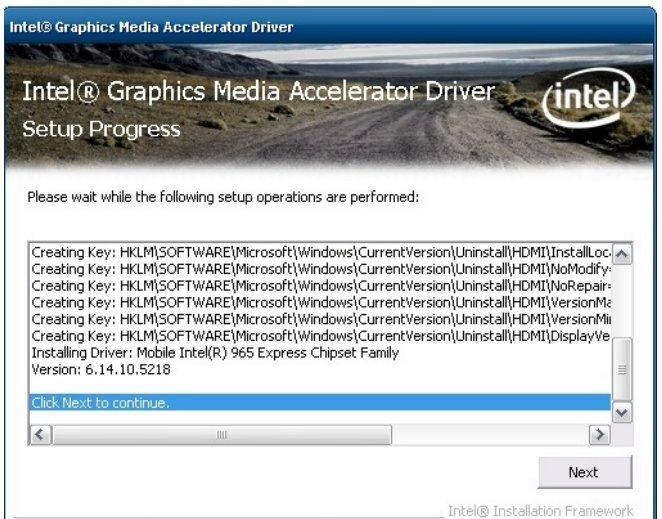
Intel® Graphics Media Accelerator Driver

Intel® Graphics Media Accelerator Driver

intel

Setup Progress

Please wait while the following setup operations are performed:

Creating Key: HKLM\SOFTWARE\Microsoft\Windows\CurrentVersion\Uninstall\HDMI\InstallLoc
Creating Key: HKLM\SOFTWARE\Microsoft\Windows\CurrentVersion\Uninstall\HDMI\NoModify
Creating Key: HKLM\SOFTWARE\Microsoft\Windows\CurrentVersion\Uninstall\HDMI\NoRepair
Creating Key: HKLM\SOFTWARE\Microsoft\Windows\CurrentVersion\Uninstall\HDMI\VersionMa
Creating Key: HKLM\SOFTWARE\Microsoft\Windows\CurrentVersion\Uninstall\HDMI\VersionMi
Creating Key: HKLM\SOFTWARE\Microsoft\Windows\CurrentVersion\Uninstall\HDMI\DisplayVe
Installing Driver: Mobile Intel(R) 965 Express Chipset Family
Version: 6.14.10.5218

Click Next to continue.

Next

Intel® Installation Framework